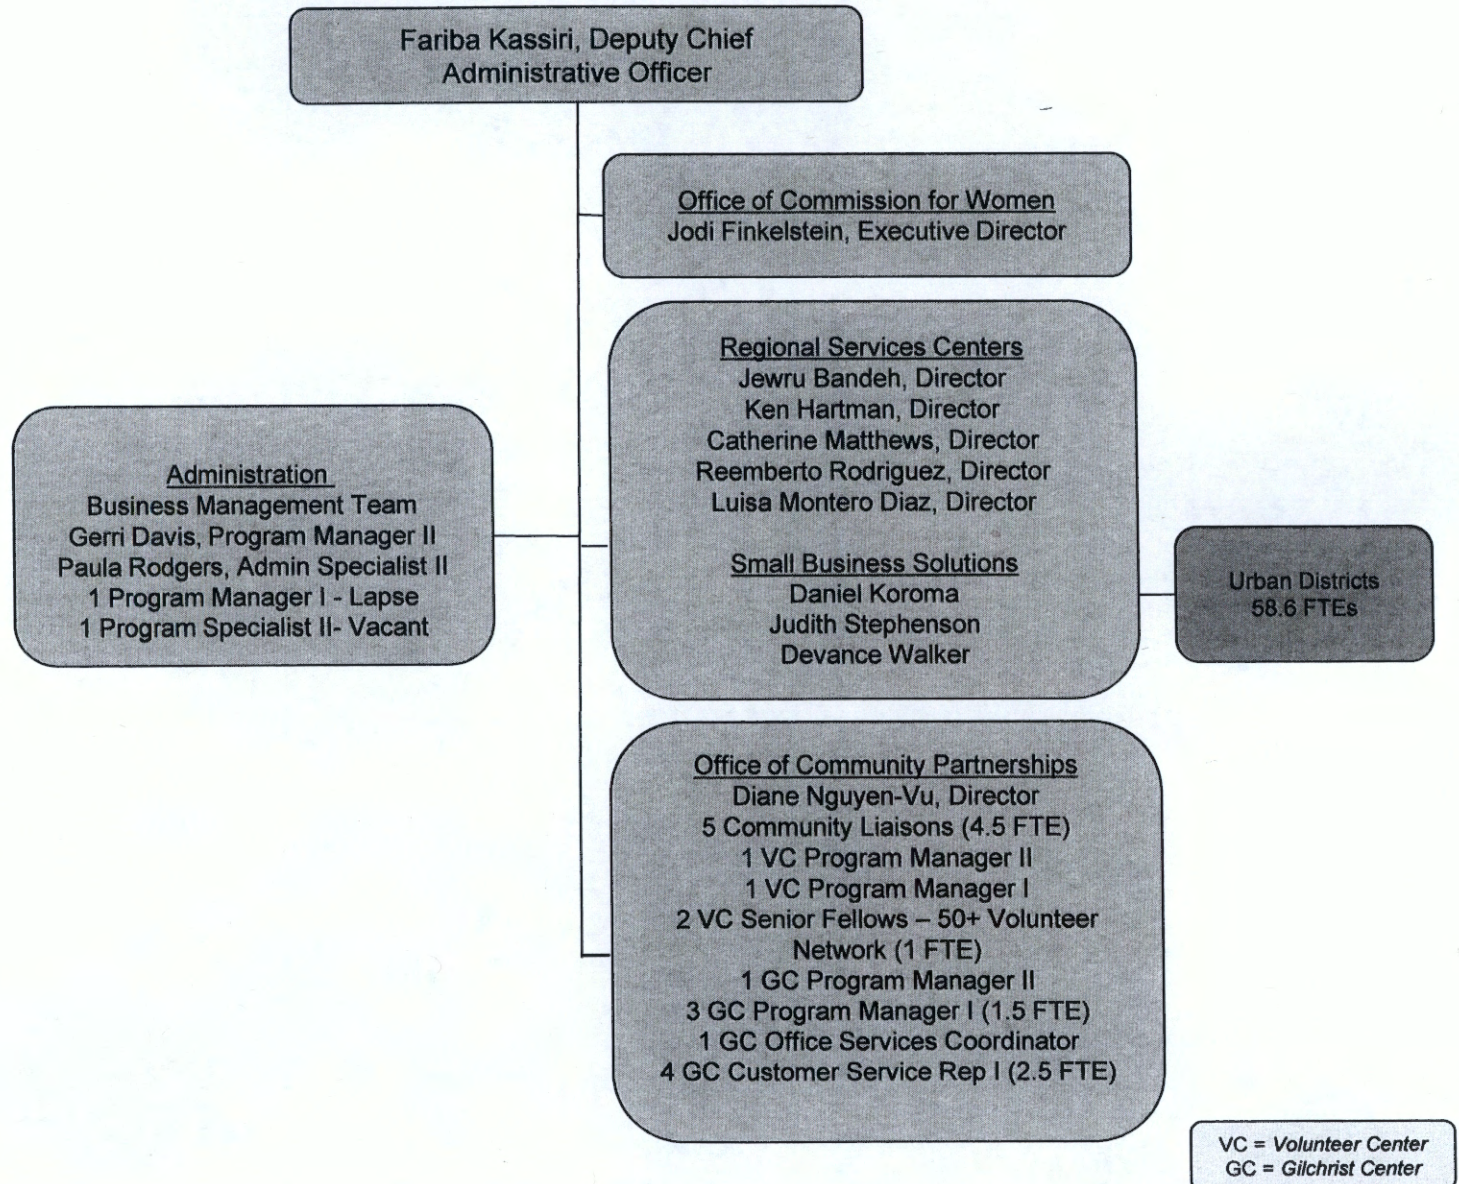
Fariba Kassiri, Deputy Chief
Administrative Officer

Office of Commission for Women
Jodi Finkelstein, Executive Director

Administration
Business Management Team
Gerri Davis, Program Manager II
Paula Rodgers, Admin Specialist II
1 Program Manager I - Lapse
1 Program Specialist II- Vacant

Regional Services Centers
Jewru Bandeh, Director
Ken Hartman, Director
Catherine Matthews, Director
Reemberto Rodriguez, Director
Luisa Montero Diaz, Director

Small Business Solutions
Daniel Koroma
Judith Stephenson
Devance Walker

Urban Districts
58.6 FTEs

Office of Community Partnerships
Diane Nguyen-Vu, Director
5 Community Liaisons (4.5 FTE)
1 VC Program Manager II
1 VC Program Manager I
2 VC Senior Fellows – 50+ Volunteer Network (1 FTE)
1 GC Program Manager II
3 GC Program Manager I (1.5 FTE)
1 GC Office Services Coordinator
4 GC Customer Service Rep I (2.5 FTE)

VC = Volunteer Center
GC = Gilchrist Center